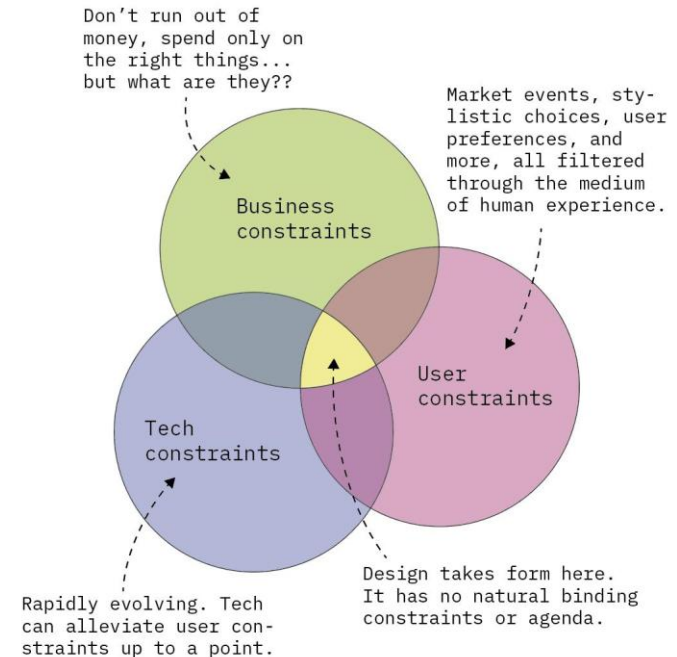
Don't run out of money, spend only on the right things... but what are they??

Market events, stylistic choices, user preferences, and more, all filtered through the medium of human experience.

Business constraints

User constraints

Tech constraints

Rapidly evolving. Tech can alleviate user constraints up to a point.

Design takes form here. It has no natural binding constraints or agenda.